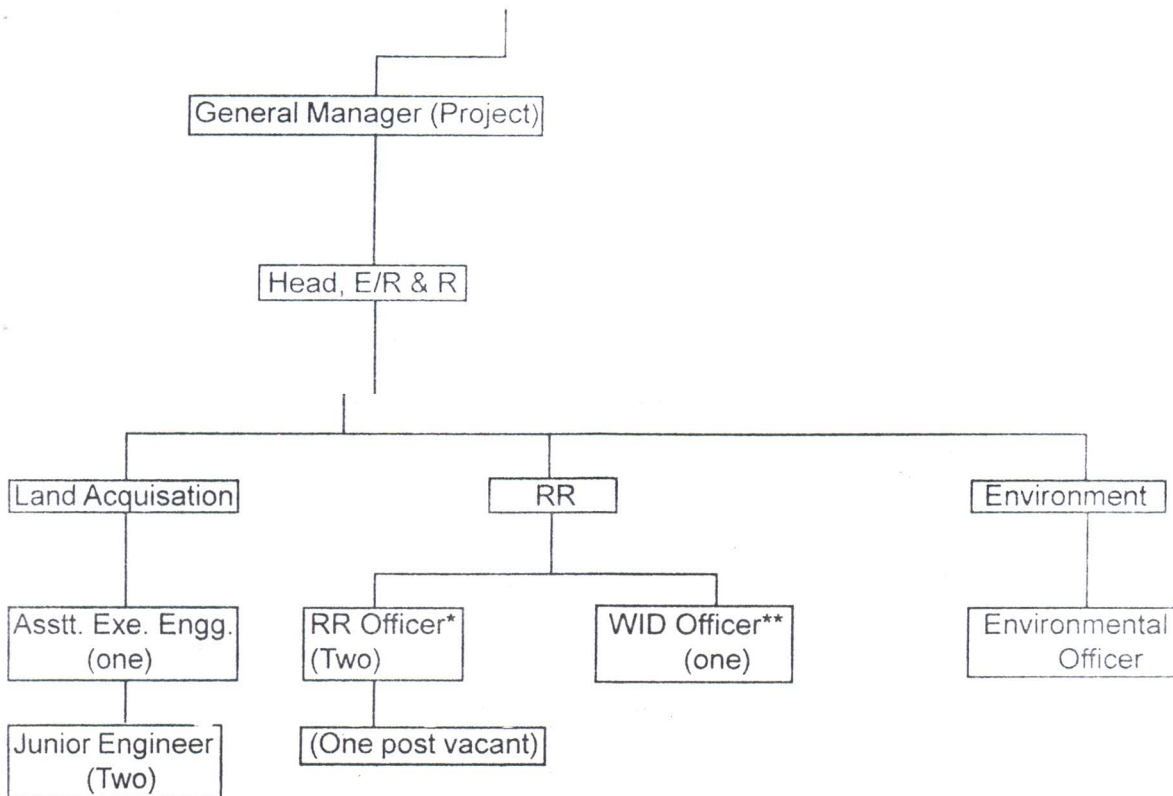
General Manager (Project)

Head, E/R & R

Land Acquisation

RR

Environment

Asstt. Exe. Engg. (one)

RR Officer* (Two)

WID Officer** (one)

Environmental Officer

Junior Engineer (Two)

(One post vacant)